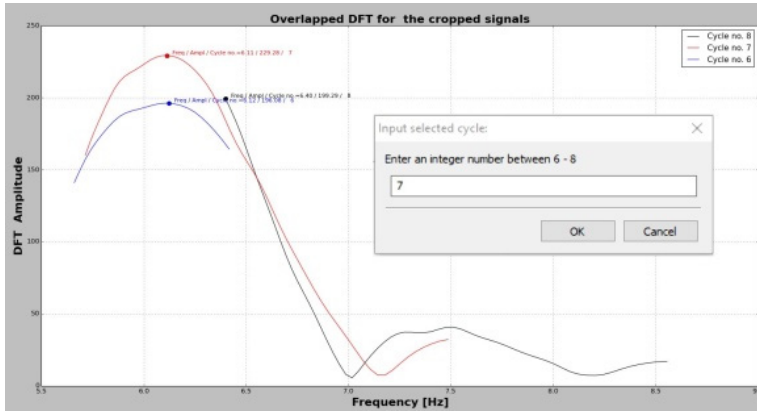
Overlapped DFT for the cropped signals

Cycle no. 8
Cycle no. 7
Cycle no. 6

Freq / Ampl / Cycle no.=6.11 / 229.26 / 7
Freq / Ampl / Cycle no.=6.40 / 199.29 / 8
Freq / Ampl / Cycle no.=6.12 / 196.58 / 6

DFT Amplitude

250
200
150
100
50
0

5.5
6.0
6.5
7.0
7.5
8.0
8.5
9

Frequency [Hz]

Input selected cycle:
Enter an integer number between 6 - 8
7
OK
Cancel